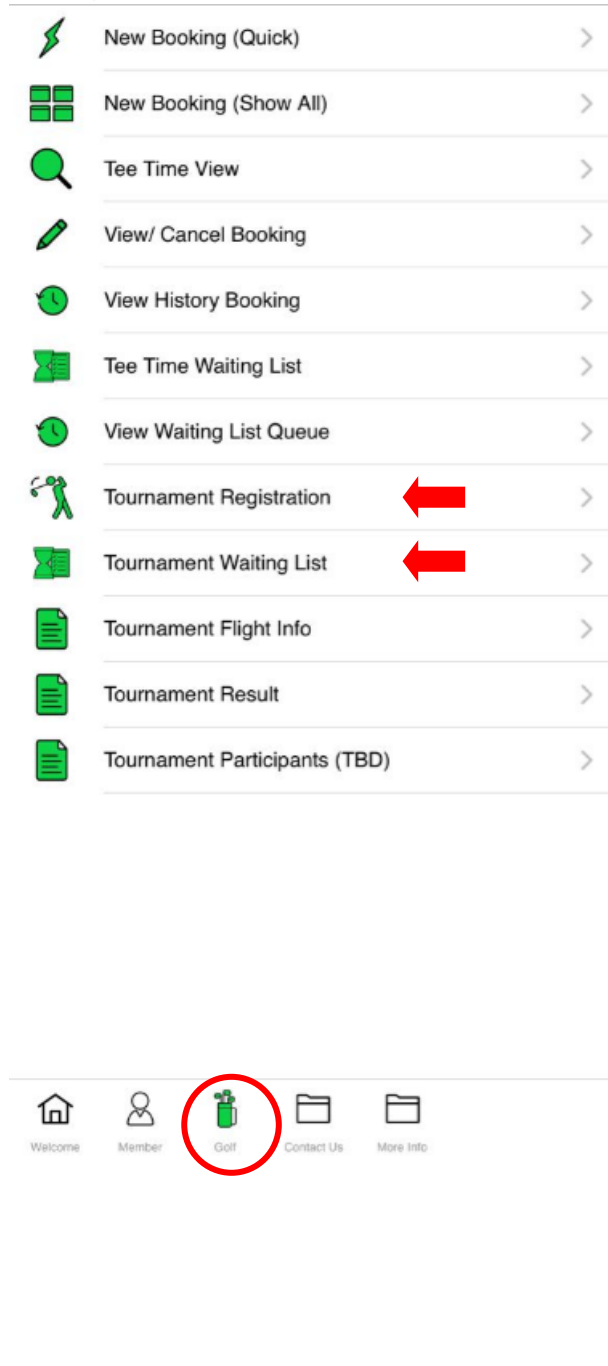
New Booking (Quick)

New Booking (Show All)

Tee Time View

View/ Cancel Booking

View History Booking

Tee Time Waiting List

View Waiting List Queue

Tournament Registration

Tournament Waiting List

Tournament Flight Info

Tournament Result

Tournament Participants (TBD)

Welcome Member Golf Contact Us More Info